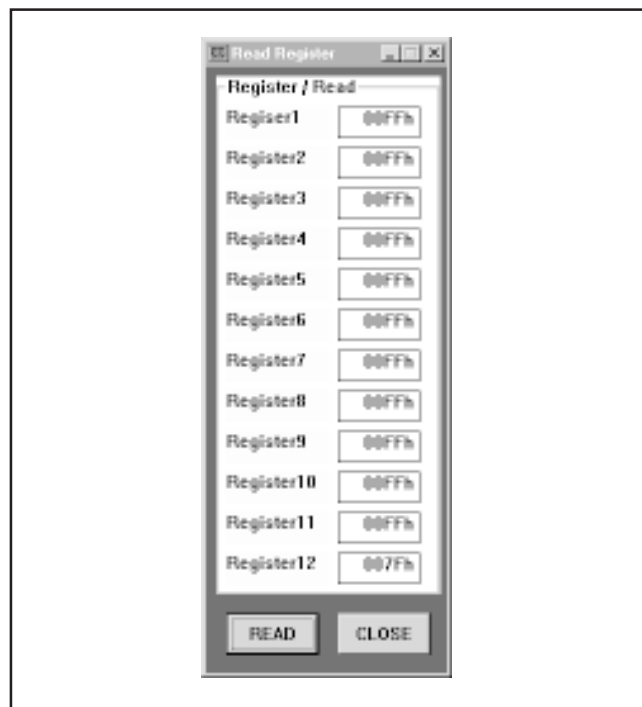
Read Register

Register / Read

Regiser1 00FFh
Register2 00FFh
Register3 00FFh
Register4 00FFh
Register5 00FFh
Register6 00FFh
Register7 00FFh
Register8 00FFh
Register9 00FFh
Register10 00FFh
Register11 00FFh
Register12 007Fh

READ CLOSE